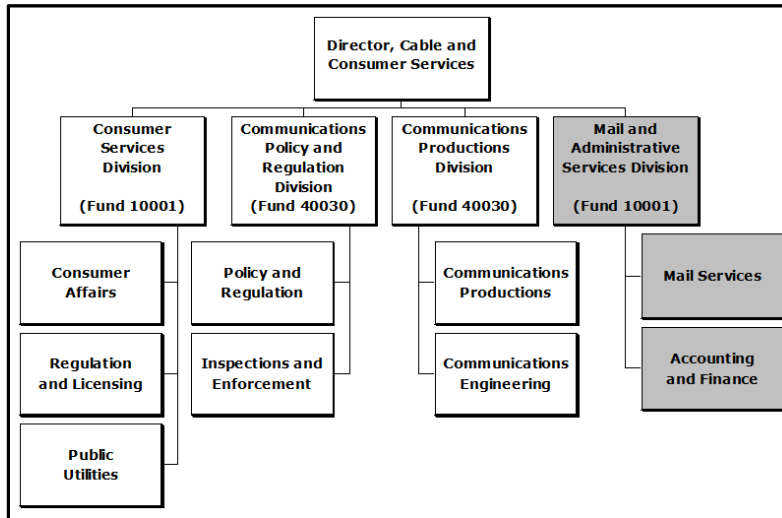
Director, Cable and Consumer Services

Consumer Services Division

(Fund 10001)

Communications Policy and Regulation Division

(Fund 40030)

Communications Productions Division

(Fund 40030)

Mail and Administrative Services Division

(Fund 10001)

Consumer Affairs

Regulation and Licensing

Public Utilities

Policy and Regulation

Inspections and Enforcement

Communications Productions

Communications Engineering

Mail Services

Accounting and Finance